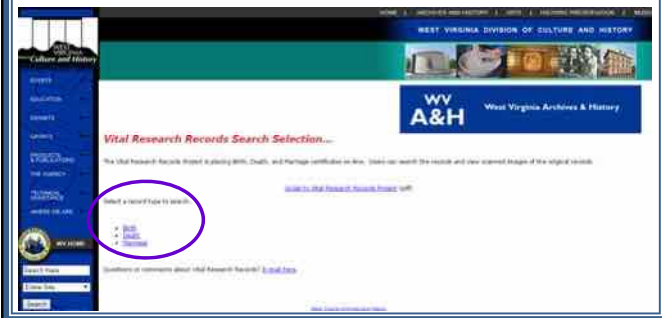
HOME | ARCHIVES AND HISTORY | ARTS | HISTORIC PRESERVATION | MUSE

WEST VIRGINIA DIVISION OF CULTURE AND HISTORY

WEST VIRGINIA Culture and History

EVENTS

EDUCATION

EXHIBITS

GRANTS

PRODUCTS & PUBLICATIONS

THE AGENCY

TECHNICAL ASSISTANCE

WHERE WE ARE

WV HOME

Search Here

Entire Site

Search

WV A&H West Virginia Archives & History

Vital Research Records Search Selection...

The Vital Research Records Project is placing Birth, Death, and Marriage certificates on-line. Users can search the records and view scanned images of the original records.

Guide to Vital Research Records Project (pdf)

Select a record type to search:

Birth
Death
Marriage

Questions or comments about Vital Research Records? E-mail here.

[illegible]